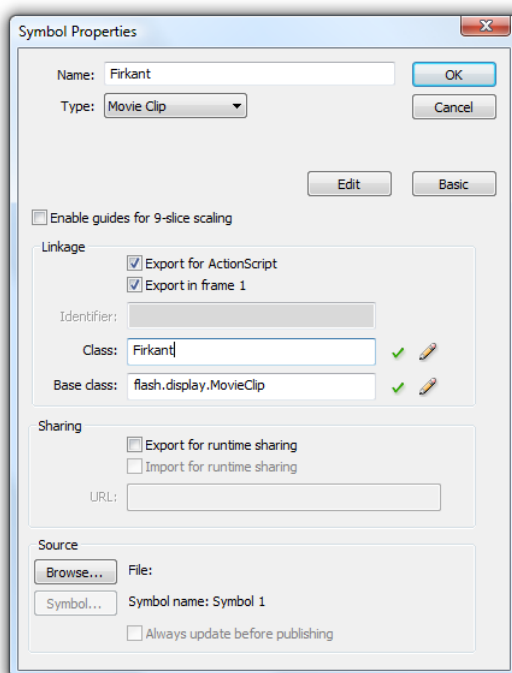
Symbol Properties

Name: Firkant
Type: Movie Clip

OK
Cancel

Edit
Basic

Enable guides for 9-slice scaling

Linkage
Export for ActionScript
Export in frame 1
Identifier:
Class: Firkant
Base class: flash.display.MovieClip

Sharing
Export for runtime sharing
Import for runtime sharing
URL:

Source
Browse...
File:
Symbol...
Symbol name: Symbol 1
Always update before publishing